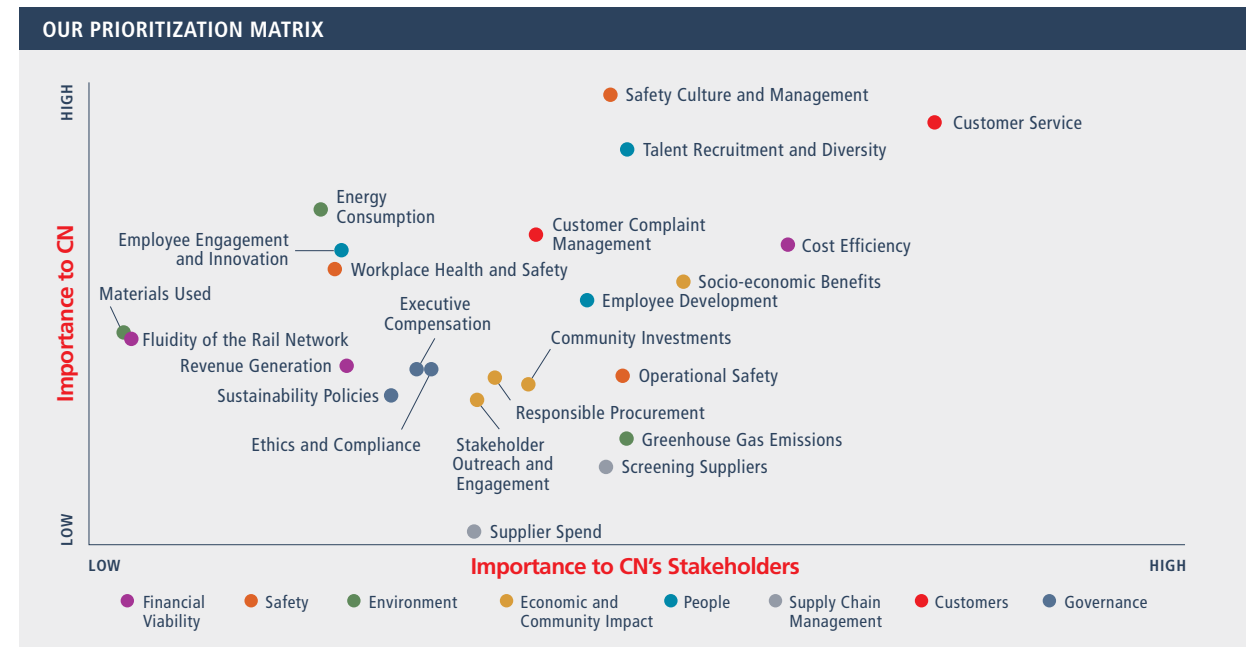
OUR PRIORITIZATION MATRIX

HIGH

Importance to CN

LOW

Safety Culture and Management

Customer Service

Talent Recruitment and Diversity

Energy Consumption

Customer Complaint Management

Employee Engagement and Innovation

Cost Efficiency

Workplace Health and Safety

Socio-economic Benefits

Materials Used

Employee Development

Executive Compensation

Fluidity of the Rail Network

Community Investments

Revenue Generation

Operational Safety

Sustainability Policies

Responsible Procurement

Ethics and Compliance

Stakeholder Outreach and Engagement

Greenhouse Gas Emissions

Screening Suppliers

Supplier Spend

LOW

Importance to CN's Stakeholders

HIGH

Financial Viability

Safety

Environment

Economic and Community Impact

People

Supply Chain Management

Customers

Governance